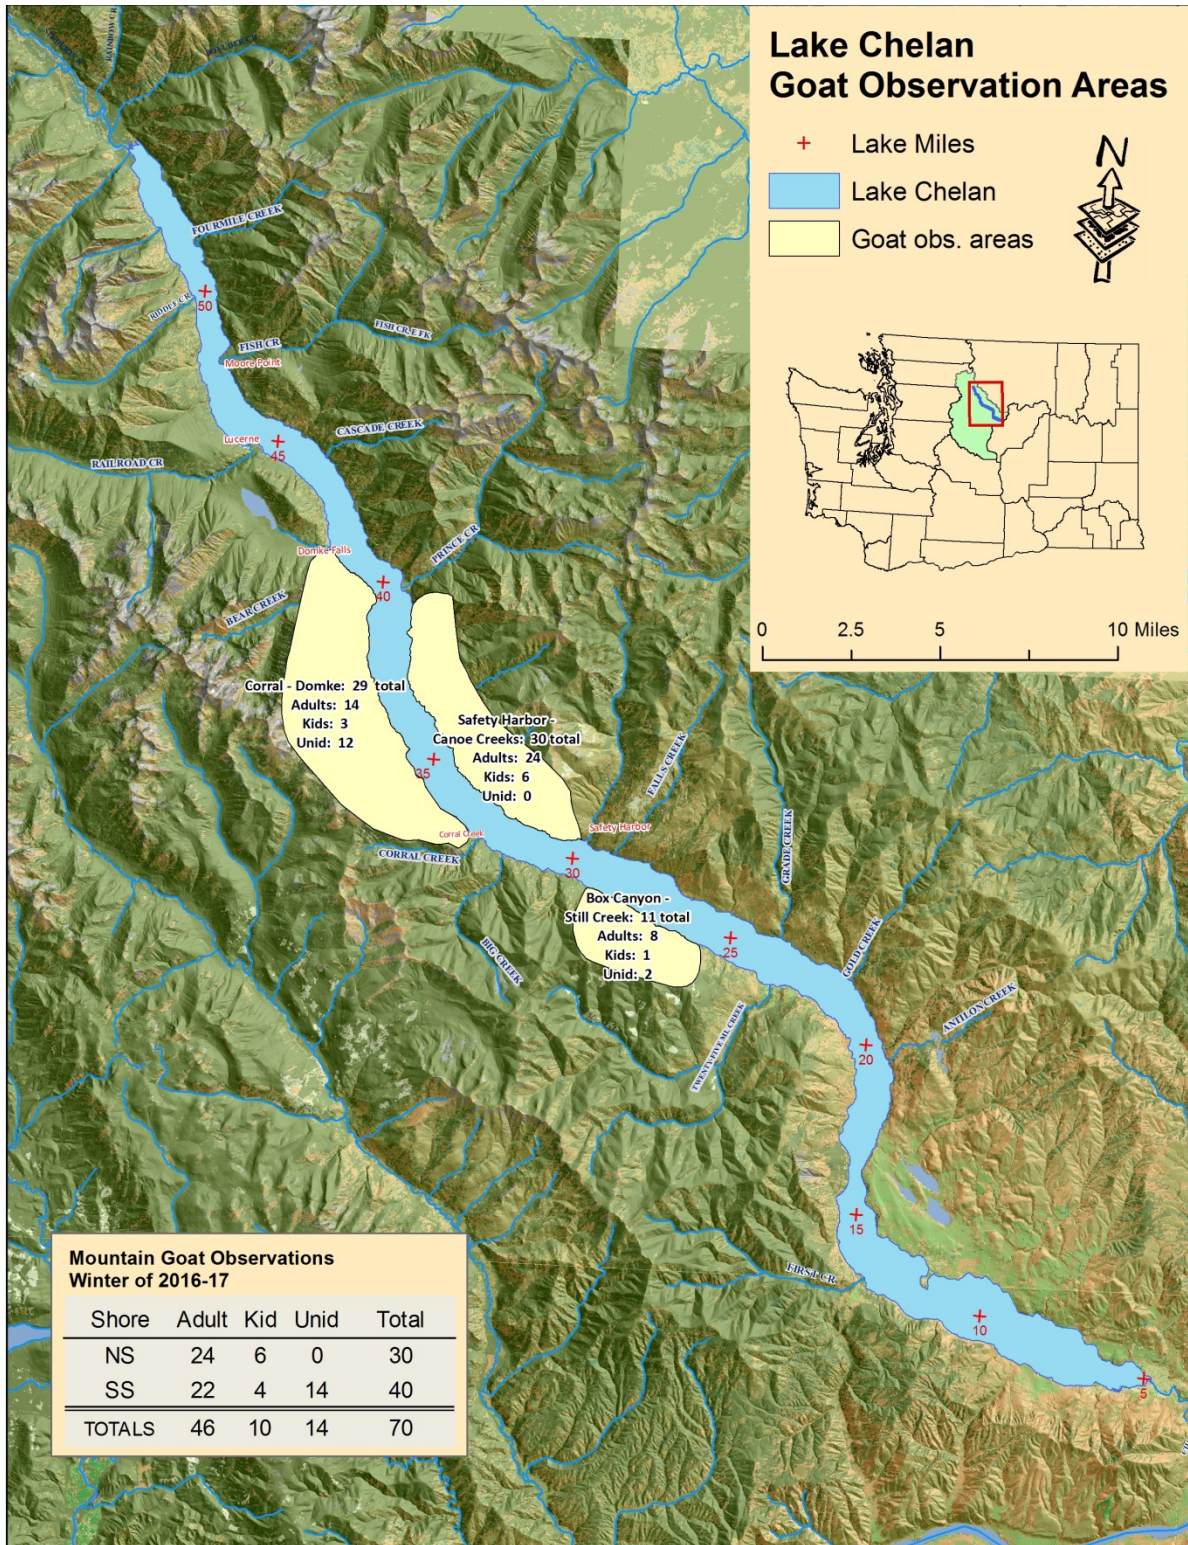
Lake Chelan
Goat Observation Areas

Lake Miles
Lake Chelan
Goat obs. areas

N

0 2.5 5 10 Miles

RAINBOW CR
BOULDER CR
FOURMILE CREEK
50
RIDDLE CR
FISH CR
FISH CR E FK
Moore Point
CASCADE CREEK
Lucerne
45
RAILROAD CR
PRINCE CR
Domke Falls
40
BEAR CREEK

Corral - Domke: 29 total
Adults: 14
Kids: 3
Unid: 12

Safety Harbor - Canoe Creeks: 30 total
Adults: 24
Kids: 6
Unid: 0

35
Corral Creek
Safety Harbor
FALLS CREEK
CORRAL CREEK
30
GRADE CREEK

Box Canyon - Still Creek: 11 total
Adults: 8
Kids: 1
Unid: 2

25
BIG CREEK
GOLD CREEK
ANTILON CREEK
TWENTY-FIVE MI. CREEK
20
15
FIRST CR
10
5

Mountain Goat Observations
Winter of 2016-17

| Shore | Adult | Kid | Unid | Total |
|---|---|---|---|---|
| NS | 24 | 6 | 0 | 30 |
| SS | 22 | 4 | 14 | 40 |
| TOTALS | 46 | 10 | 14 | 70 |